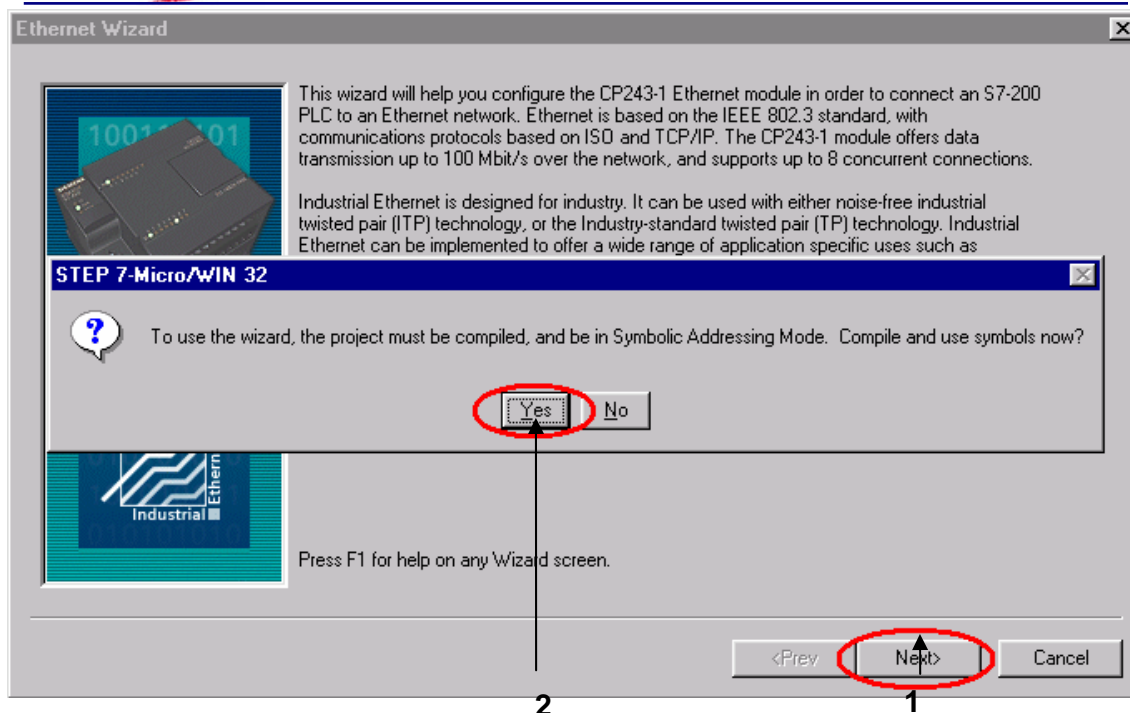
Ethernet Wizard

This wizard will help you configure the CP243-1 Ethernet module in order to connect an S7-200 PLC to an Ethernet network. Ethernet is based on the IEEE 802.3 standard, with communications protocols based on ISO and TCP/IP. The CP243-1 module offers data transmission up to 100 Mbit/s over the network, and supports up to 8 concurrent connections.

Industrial Ethernet is designed for industry. It can be used with either noise-free industrial twisted pair (ITP) technology, or the Industry-standard twisted pair (TP) technology. Industrial Ethernet can be implemented to offer a wide range of application specific uses such as

STEP 7-Micro/WIN 32

To use the wizard, the project must be compiled, and be in Symbolic Addressing Mode. Compile and use symbols now?

Yes No

Industrial Ethern

Press F1 for help on any Wizard screen.

<Prev Next> Cancel

2 1